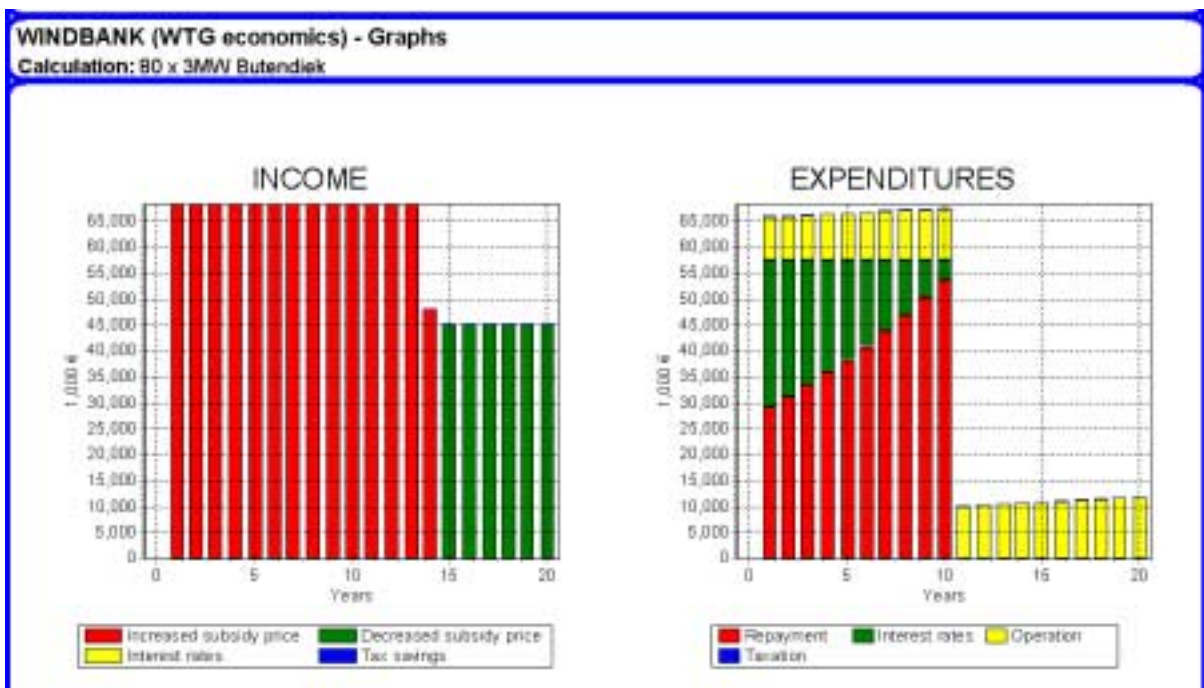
WINDBANK (WTG economics) - Graphs
Calculation: 80 x 3MW Butendiek

INCOME

65,000
60,000
55,000
50,000
45,000
40,000
35,000
30,000
25,000
20,000
15,000
10,000
5,000
0

1,000 €

0 5 10 15 20
Years

Increased subsidy price
Decreased subsidy price
Interest rates
Tax savings

EXPENDITURES

65,000
60,000
55,000
50,000
45,000
40,000
35,000
30,000
25,000
20,000
15,000
10,000
5,000
0

1,000 €

0 5 10 15 20
Years

Repayment
Interest rates
Operation
Taxation